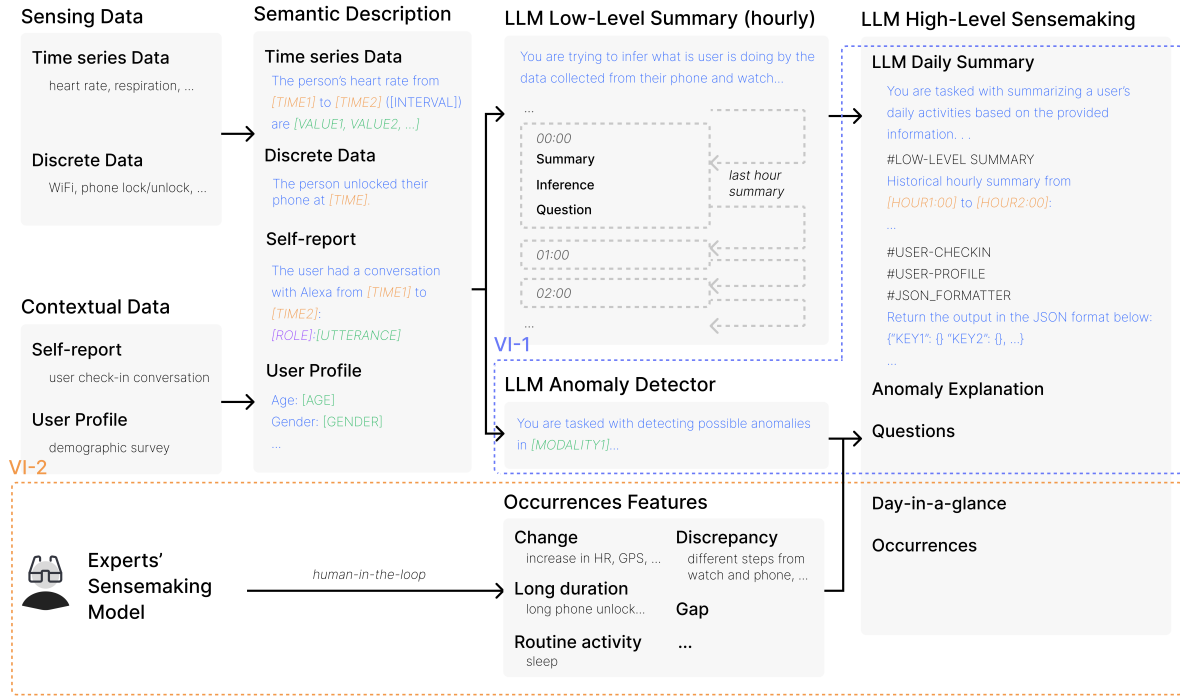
Sensing Data

Time series Data
heart rate, respiration, ...

Discrete Data
WiFi, phone lock/unlock, ...

Contextual Data

Self-report
user check-in conversation

User Profile
demographic survey

Semantic Description

Time series Data
The person's heart rate from [TIME1] to [TIME2] ([INTERVAL]) are [VALUE1, VALUE2, ...]

Discrete Data
The person unlocked their phone at [TIME].

Self-report
The user had a conversation with Alexa from [TIME1] to [TIME2]: [ROLE]:[UTTERANCE]

User Profile
Age: [AGE]
Gender: [GENDER]
...

LLM Low-Level Summary (hourly)

You are trying to infer what is user is doing by the data collected from their phone and watch...

...
00:00
Summary
Inference
Question

last hour summary

01:00
02:00
...

VI-1

LLM Anomaly Detector

You are tasked with detecting possible anomalies in [MODALITY1]...

LLM High-Level Sensemaking

LLM Daily Summary

You are tasked with summarizing a user's daily activities based on the provided information. . .

#LOW-LEVEL SUMMARY
Historical hourly summary from [HOUR1:00] to [HOUR2:00]:
...

#USER-CHECKIN
#USER-PROFILE
#JSON_FORMATTER
Return the output in the JSON format below:
{"KEY1": {} "KEY2": {}, ...}
...

Anomaly Explanation

Questions

VI-2

Day-in-a-glance

Occurrences

Experts' Sensemaking Model

human-in-the-loop

Occurrences Features

Change
increase in HR, GPS, ...

Discrepancy
different steps from watch and phone, ...

Long duration
long phone unlock...

Gap

Routine activity
sleep

...